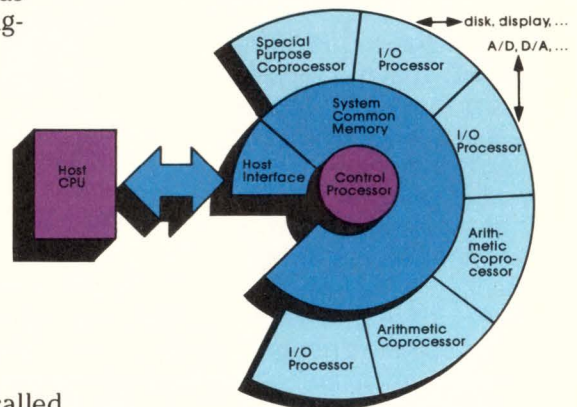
as
g-

disk, display, ...
A/D, D/A, ...

Special Purpose Coprocessor

I/O Processor

I/O Processor

System Common Memory

Host CPU

Host Interface

Control Processor

Arithmetic Coprocessor

Arithmetic Coprocessor

I/O Processor

called